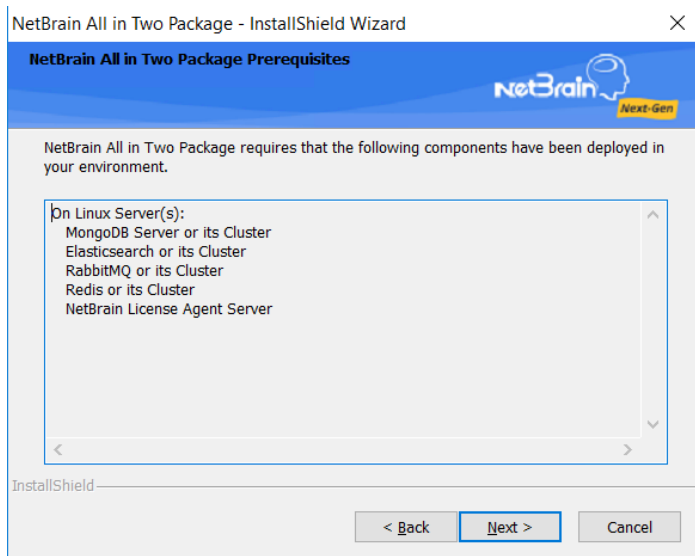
NetBrain All in Two Package - InstallShield Wizard

NetBrain All in Two Package Prerequisites

NetBrain Next-Gen

NetBrain All in Two Package requires that the following components have been deployed in your environment.

On Linux Server(s):
MongoDB Server or its Cluster
Elasticsearch or its Cluster
RabbitMQ or its Cluster
Redis or its Cluster
NetBrain License Agent Server

InstallShield

< Back | Next > | Cancel